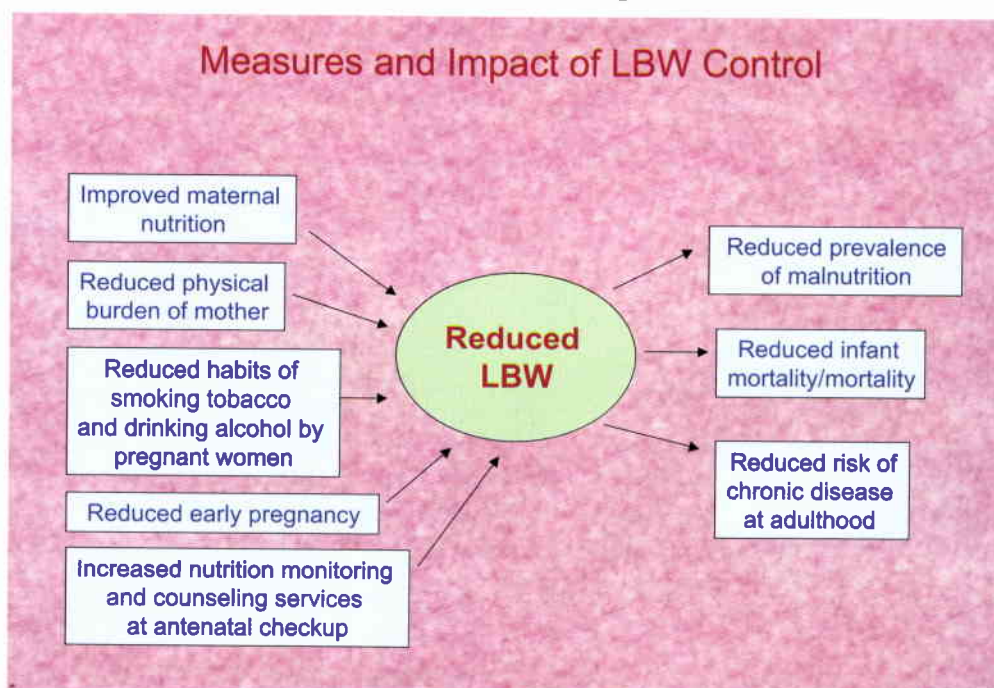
Measures and Impact of LBW Control

Improved maternal nutrition

Reduced physical burden of mother

Reduced habits of smoking tobacco and drinking alcohol by pregnant women

Reduced early pregnancy

Increased nutrition monitoring and counseling services at antenatal checkup

Reduced LBW

Reduced prevalence of malnutrition

Reduced infant mortality/mortality

Reduced risk of chronic disease at adulthood